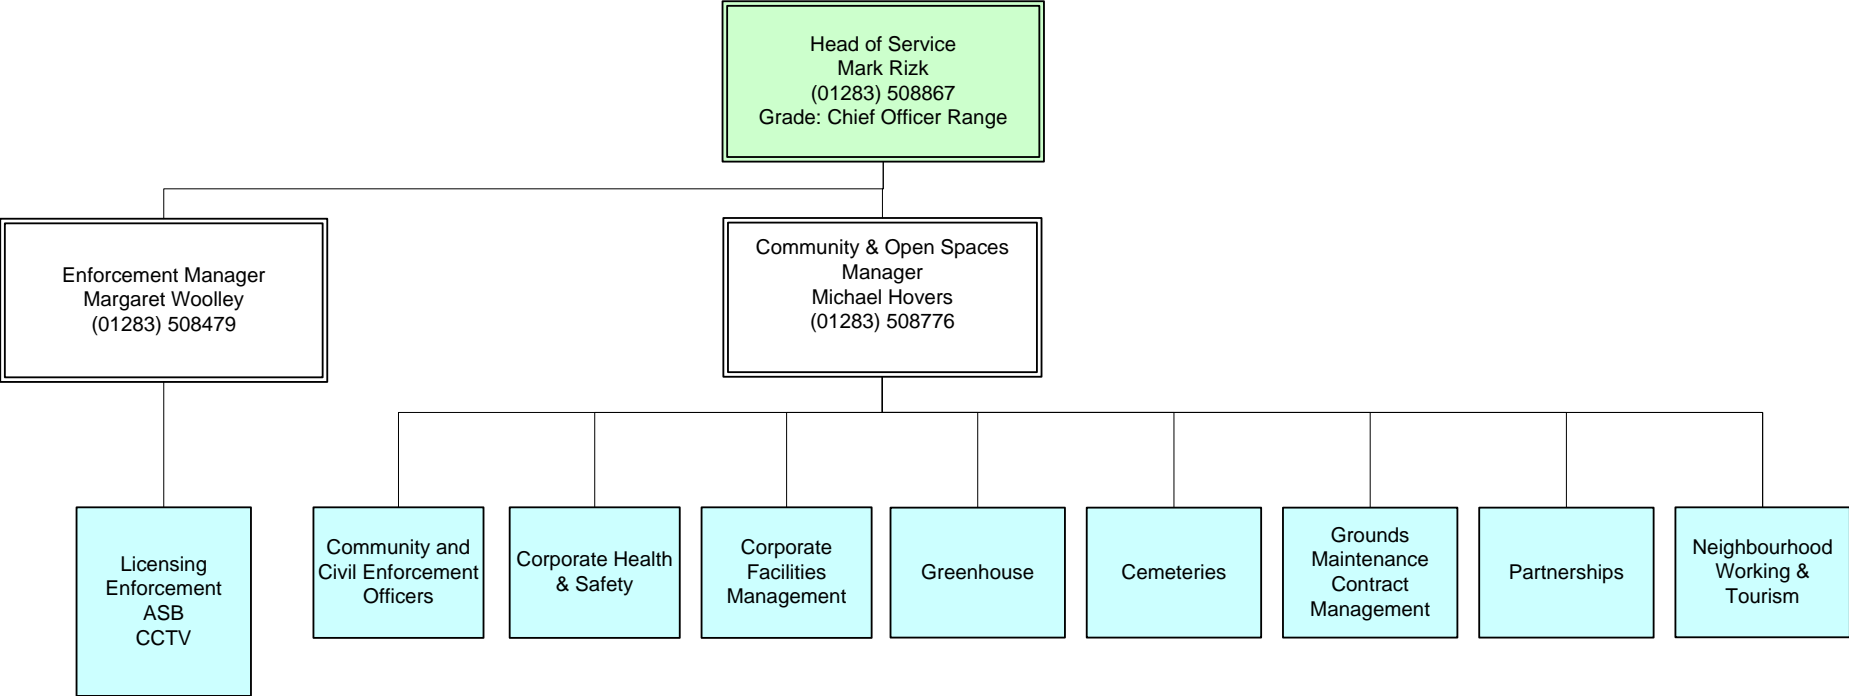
Head of Service
Mark Rizk
(01283) 508867
Grade: Chief Officer Range

Enforcement Manager
Margaret Woolley
(01283) 508479

Community & Open Spaces Manager
Michael Hovers
(01283) 508776

Licensing
Enforcement
ASB
CCTV

Community and Civil Enforcement Officers

Corporate Health & Safety

Corporate Facilities Management

Greenhouse

Cemeteries

Grounds Maintenance Contract Management

Partnerships

Neighbourhood Working & Tourism